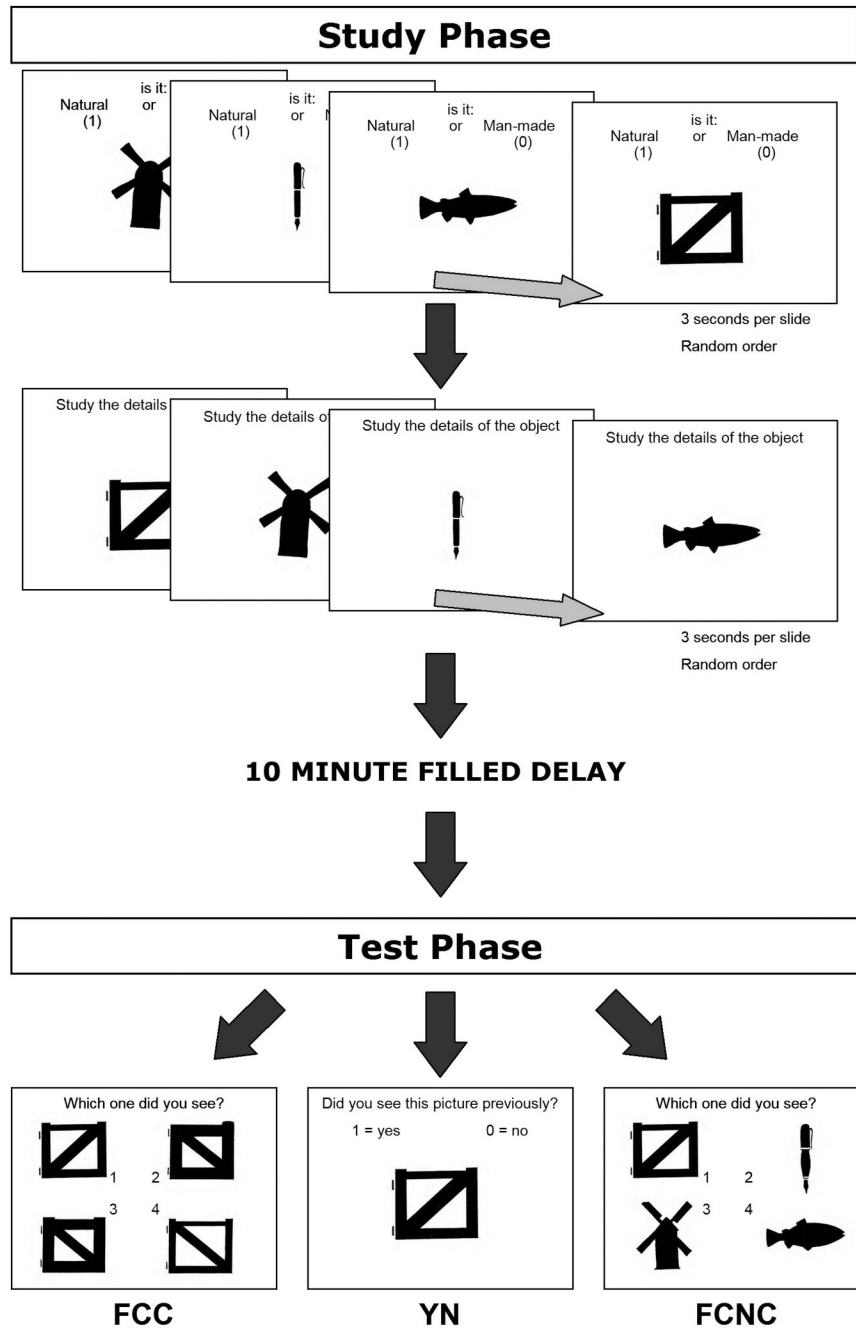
Study Phase

Natural (1) is it: or

Natural (1) is it: or M

Natural (1) is it: or Man-made (0)

is it: Natural (1) or Man-made (0)

3 seconds per slide

Random order

Study the details

Study the details o

Study the details of the object

Study the details of the object

3 seconds per slide

Random order

10 MINUTE FILLED DELAY

Test Phase

Which one did you see?

1 2 3 4

Did you see this picture previously?

1 = yes 0 = no

Which one did you see?

1 2 3 4

FCC

YN

FCNC